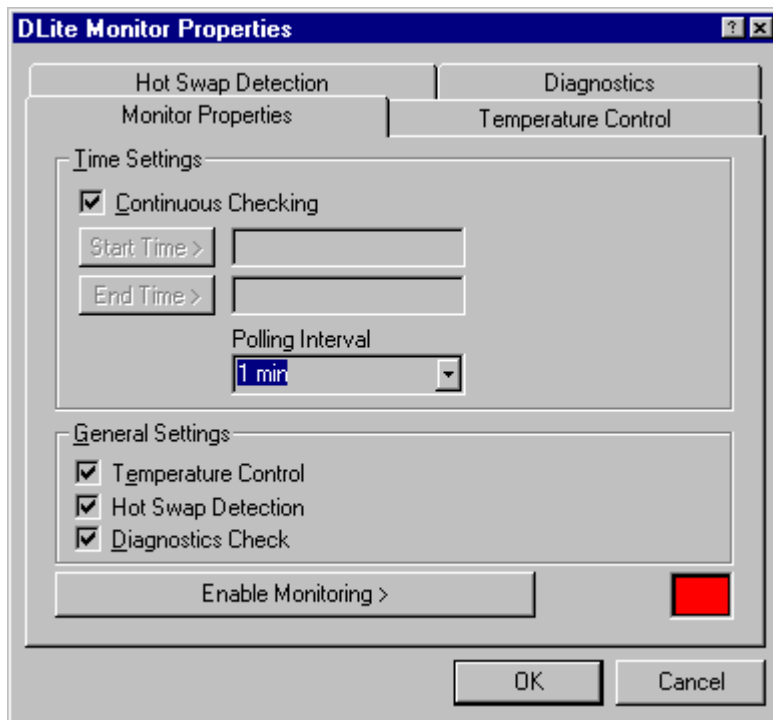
DLite Monitor Properties

?

X

Hot Swap Detection

Diagnostics

Monitor Properties

Temperature Control

Time Settings

Continuous Checking

Start Time >

End Time >

Polling Interval

1 min

General Settings

Temperature Control

Hot Swap Detection

Diagnostics Check

Enable Monitoring >

OK

Cancel